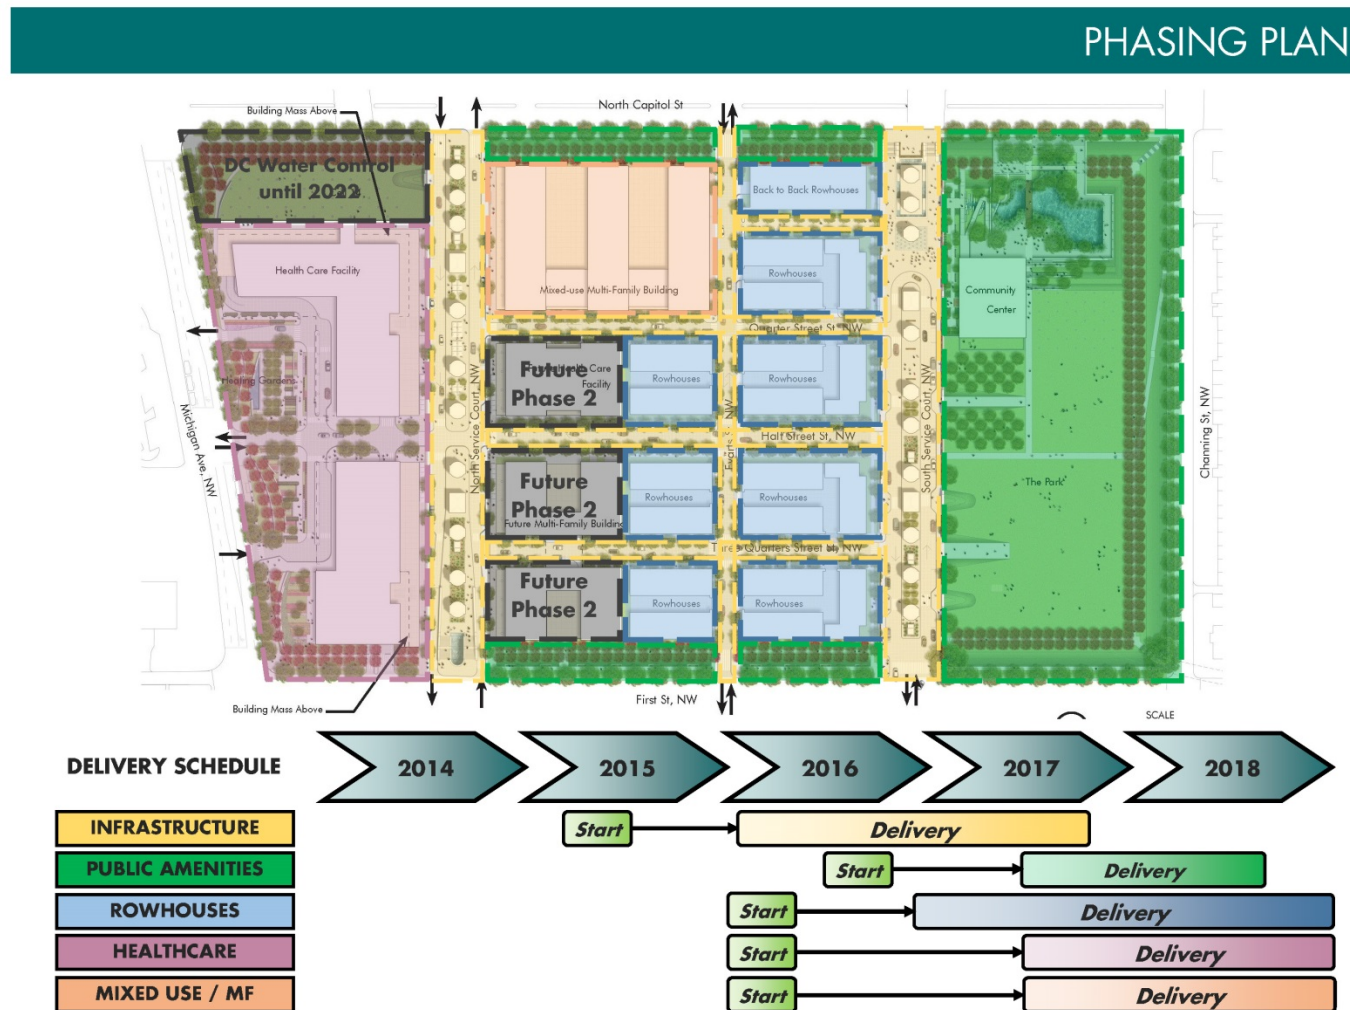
PHASING PLAN

Building Mass Above
North Capitol St
DC Water Control until 2022
Back to Back Rowhouses
Health Care Facility
Mixed-use Multi-Family Building
Rowhouses
Community Center
Quarter Street St, NW
Future Phase 2
Health Care Facility
Rowhouses
Rowhouses
Healing Gardens
Michigan Ave, NW
North Service Court, NW
Half Street St, NW
South Service Court, NW
Channing St, NW
Future Phase 2
Future Multi-Family Building
Rowhouses
Rowhouses
"The Park"
Three Quarters Street St, NW
Future Phase 2
Rowhouses
Rowhouses
Building Mass Above
First St, NW
SCALE

DELIVERY SCHEDULE
2014
2015
2016
2017
2018

INFRASTRUCTURE
Start
Delivery
PUBLIC AMENITIES
Start
Delivery
ROWHOUSES
Start
Delivery
HEALTHCARE
Start
Delivery
MIXED USE / MF
Start
Delivery